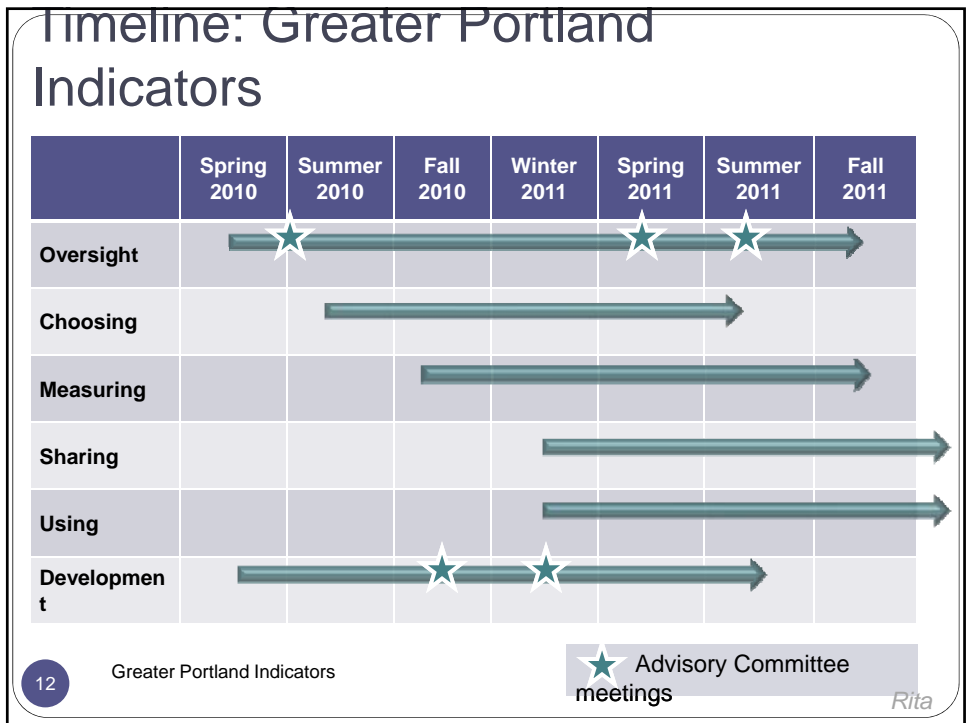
Timeline: Greater Portland Indicators

| | Spring 2010 | Summer 2010 | Fall 2010 | Winter 2011 | Spring 2011 | Summer 2011 | Fall 2011 |
|---|---|---|---|---|---|---|---|
| Oversight | | | | | | | |
| Choosing | | | | | | | |
| Measuring | | | | | | | |
| Sharing | | | | | | | |
| Using | | | | | | | |
| Developmen t | | | | | | | |

12

Greater Portland Indicators

Advisory Committee meetings

Rita